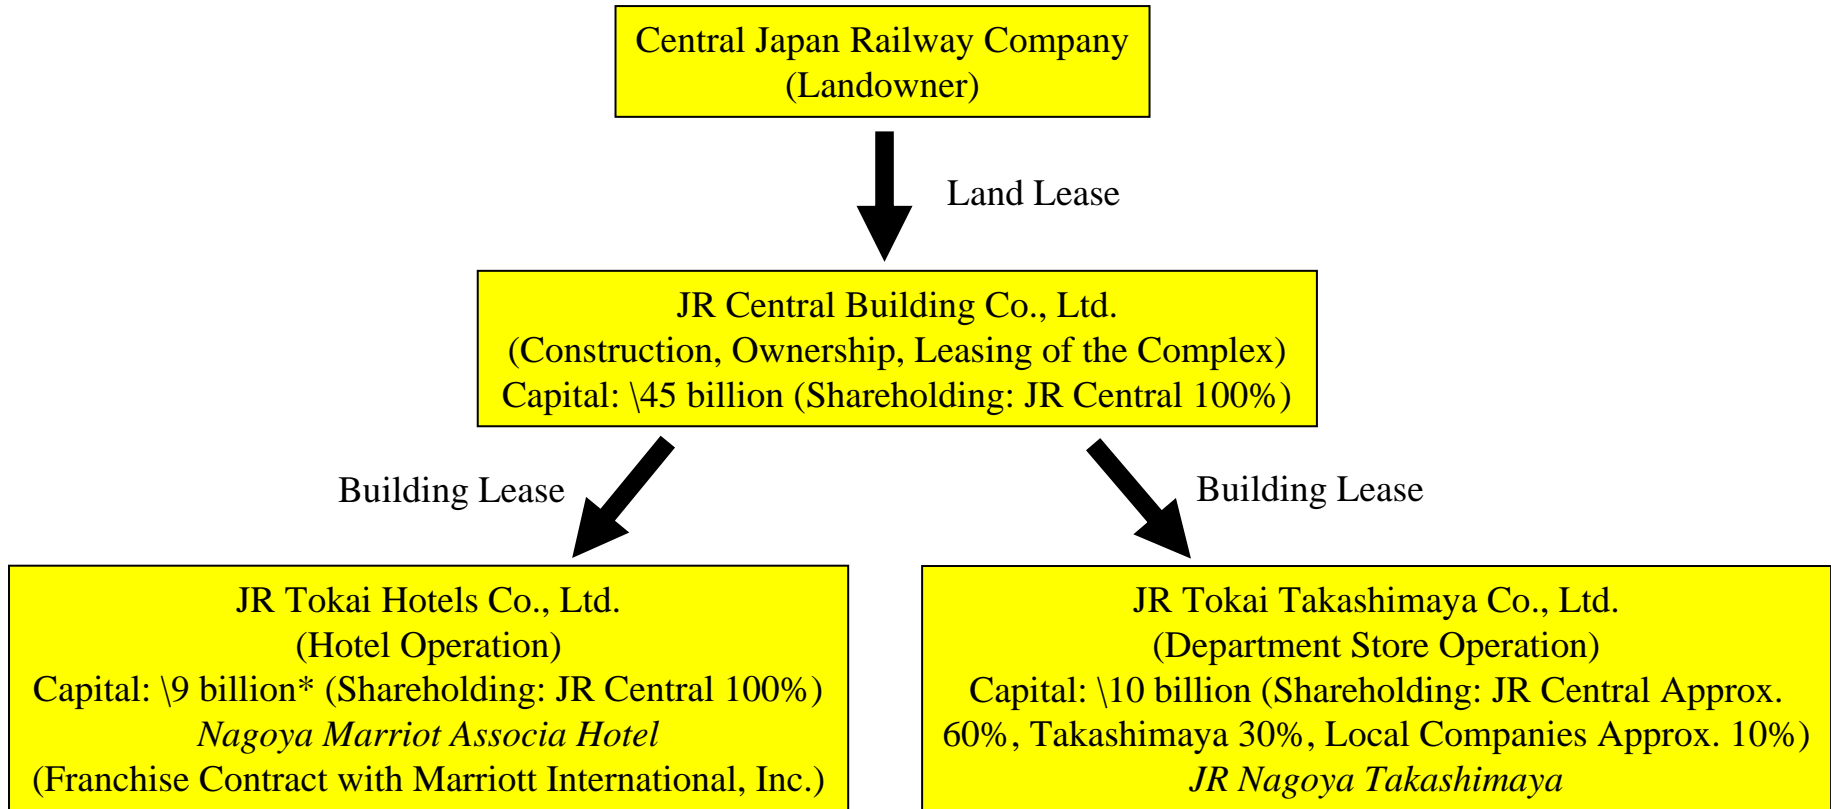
Central Japan Railway Company
(Landowner)

Land Lease

JR Central Building Co., Ltd.
(Construction, Ownership, Leasing of the Complex)
Capital: \45 billion (Shareholding: JR Central 100%)

Building Lease

Building Lease

JR Tokai Hotels Co., Ltd.
(Hotel Operation)
Capital: \9 billion* (Shareholding: JR Central 100%)
*Nagoya Marriot Associa Hotel*
(Franchise Contract with Marriott International, Inc.)

JR Tokai Takashimaya Co., Ltd.
(Department Store Operation)
Capital: \10 billion (Shareholding: JR Central Approx. 60%, Takashimaya 30%, Local Companies Approx. 10%)
*JR Nagoya Takashimaya*